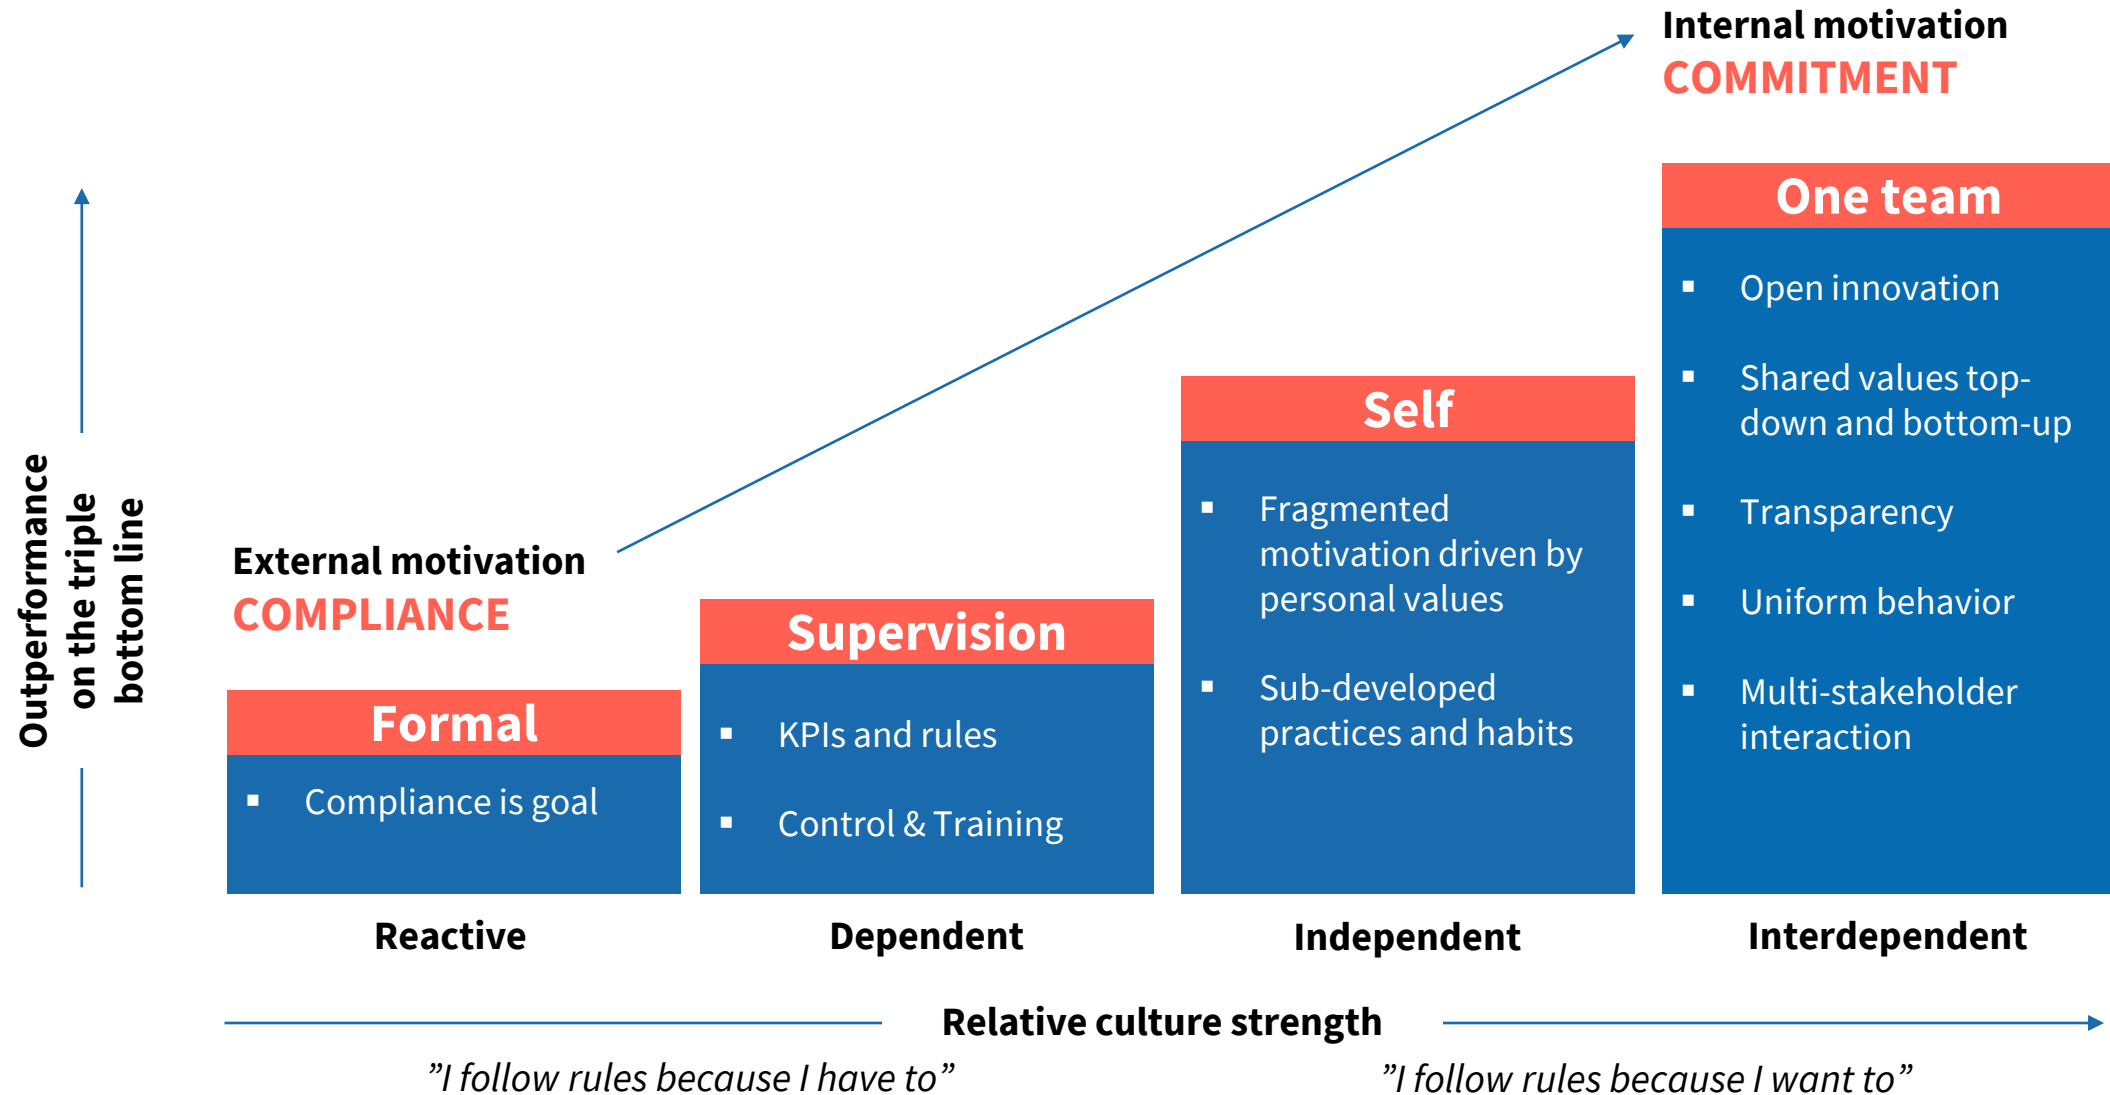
Internal motivation
COMMITMENT

Outperformance on the triple bottom line

External motivation
COMPLIANCE

Formal
- Compliance is goal

Supervision
- KPIs and rules
- Control & Training

Self
- Fragmented motivation driven by personal values
- Sub-developed practices and habits

One team
- Open innovation
- Shared values top-down and bottom-up
- Transparency
- Uniform behavior
- Multi-stakeholder interaction

Reactive

Dependent

Independent

Interdependent

Relative culture strength

”I follow rules because I have to”

”I follow rules because I want to”